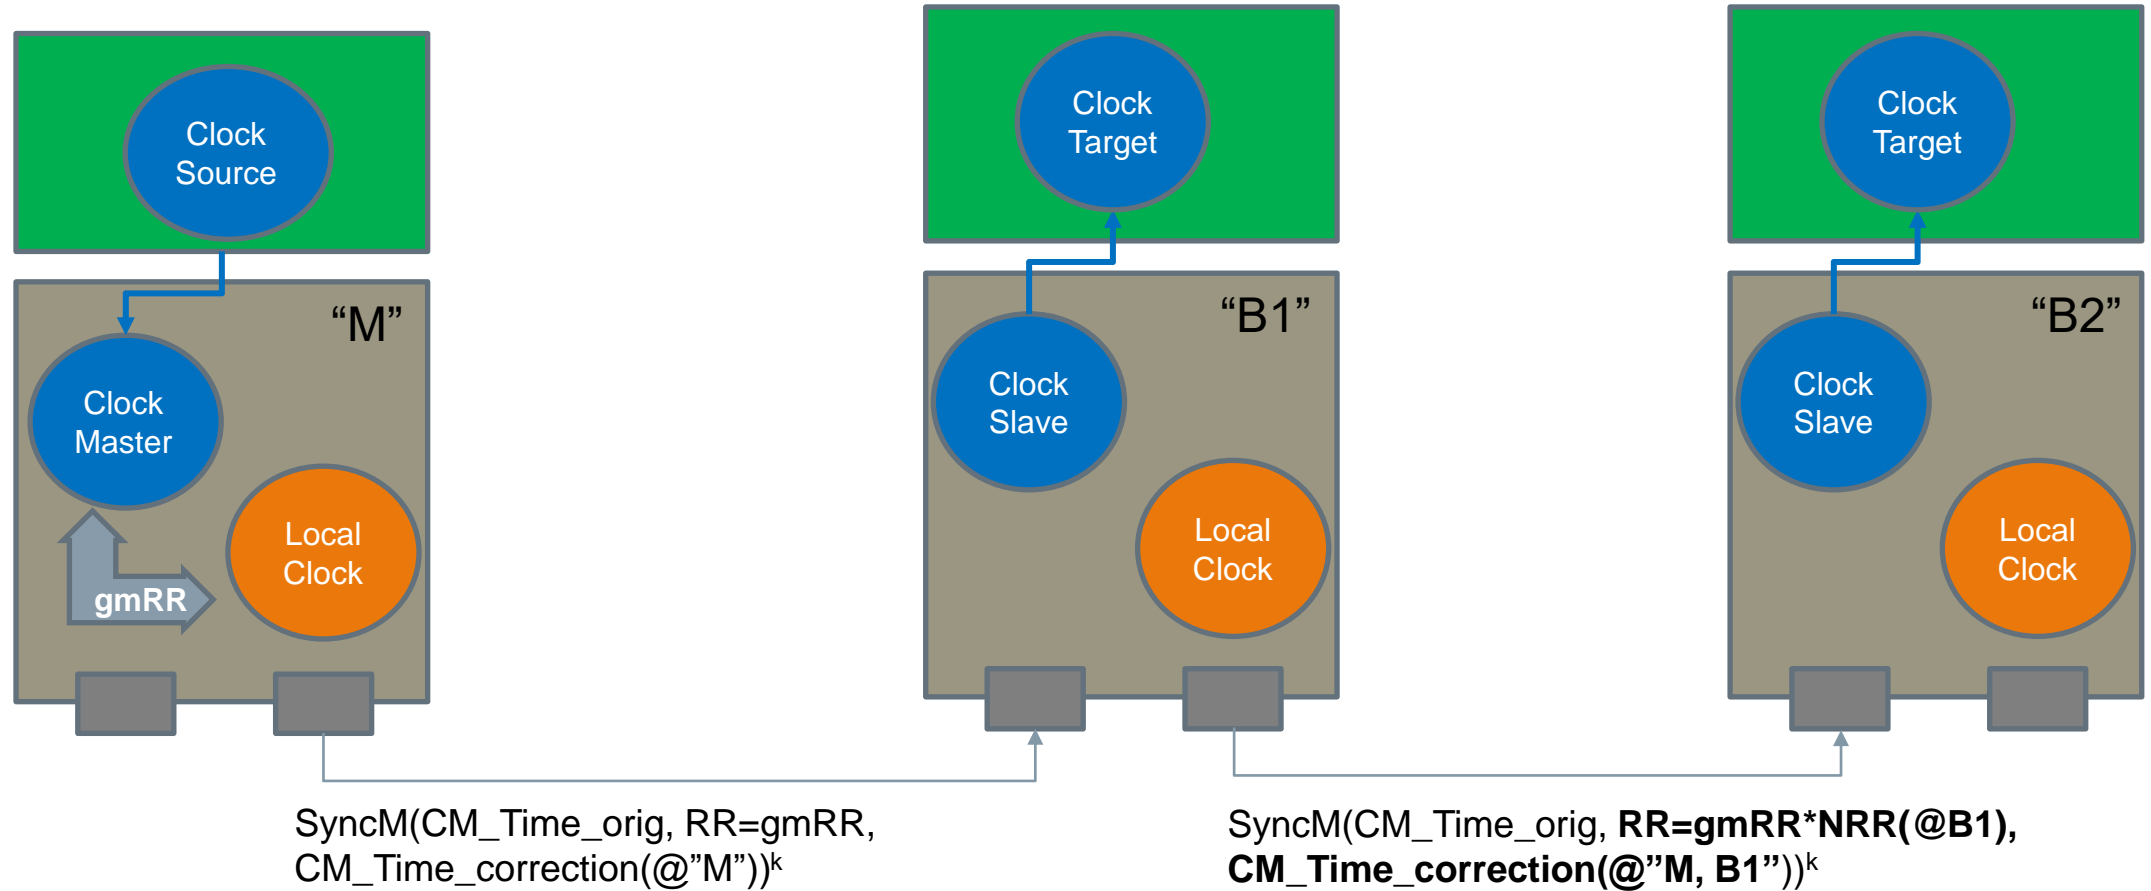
Clock Source

“M”

Clock Master

gmRR

Local Clock

Clock Target

“B1”

Clock Slave

Local Clock

Clock Target

“B2”

Clock Slave

Local Clock

SyncM(CM_Time_orig, RR=gmRR, CM_Time_correction(@”M”))$^{k}$

SyncM(CM_Time_orig, **RR=gmRR*NRR(@B1), CM_Time_correction(@”M, B1”)**)$^{k}$